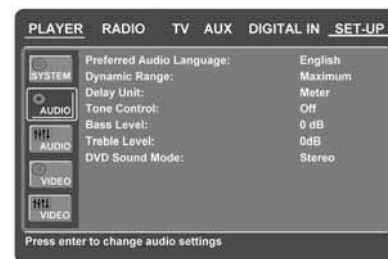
PLAYER RADIO TV AUX DIGITAL IN SET-UP

SYSTEM
AUDIO
AUDIO
VIDEO
VIDEO

| | |
|---|---|
| Preferred Audio Language: | English |
| Dynamic Range: | Maximum |
| Delay Unit: | Meter |
| Tone Control: | Off |
| Bass Level: | 0 dB |
| Treble Level: | 0dB |
| DVD Sound Mode: | Stereo |

Press enter to change audio settings